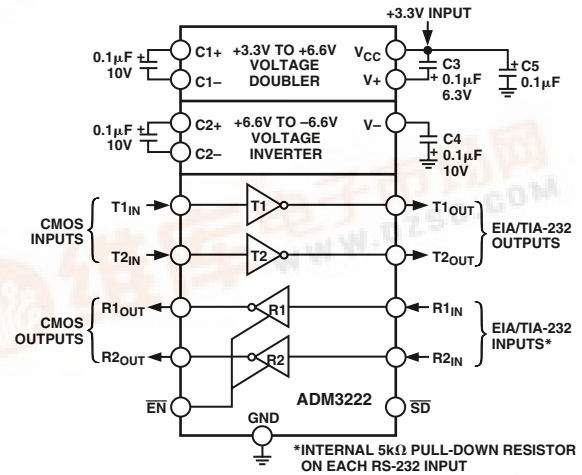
+3.3V INPUT

0.1µF 10V

C1+

C1–

+3.3V TO +6.6V VOLTAGE DOUBLER

$V_{CC}$

V+

C3 0.1µF 6.3V

C5 0.1µF

0.1µF 10V

C2+

C2–

+6.6V TO –6.6V VOLTAGE INVERTER

V–

C4 0.1µF 10V

CMOS INPUTS

$T1_{IN}$

$T2_{IN}$

T1

T2

$T1_{OUT}$

$T2_{OUT}$

EIA/TIA-232 OUTPUTS

CMOS OUTPUTS

$R1_{OUT}$

$R2_{OUT}$

R1

R2

$R1_{IN}$

$R2_{IN}$

EIA/TIA-232 INPUTS*

$\overline{EN}$

ADM3222

$\overline{SD}$

GND

*INTERNAL 5kΩ PULL-DOWN RESISTOR ON EACH RS-232 INPUT